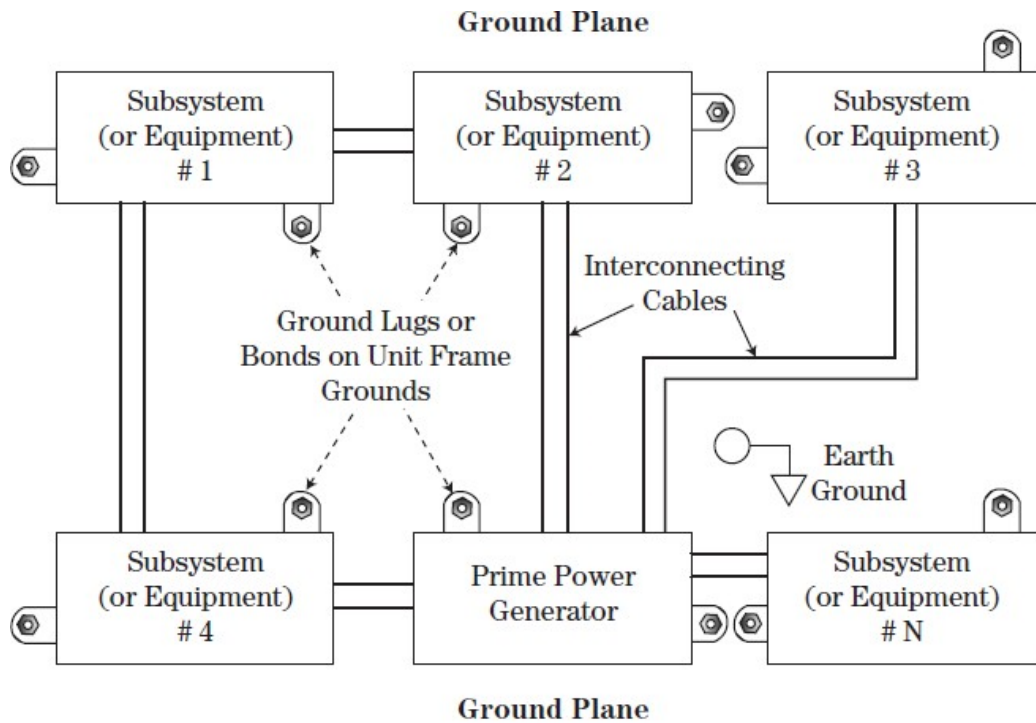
Ground Plane

Subsystem (or Equipment) # 1

Subsystem (or Equipment) # 2

Subsystem (or Equipment) # 3

Interconnecting Cables

Ground Lugs or Bonds on Unit Frame Grounds

Earth Ground

Subsystem (or Equipment) # 4

Prime Power Generator

Subsystem (or Equipment) # N

Ground Plane